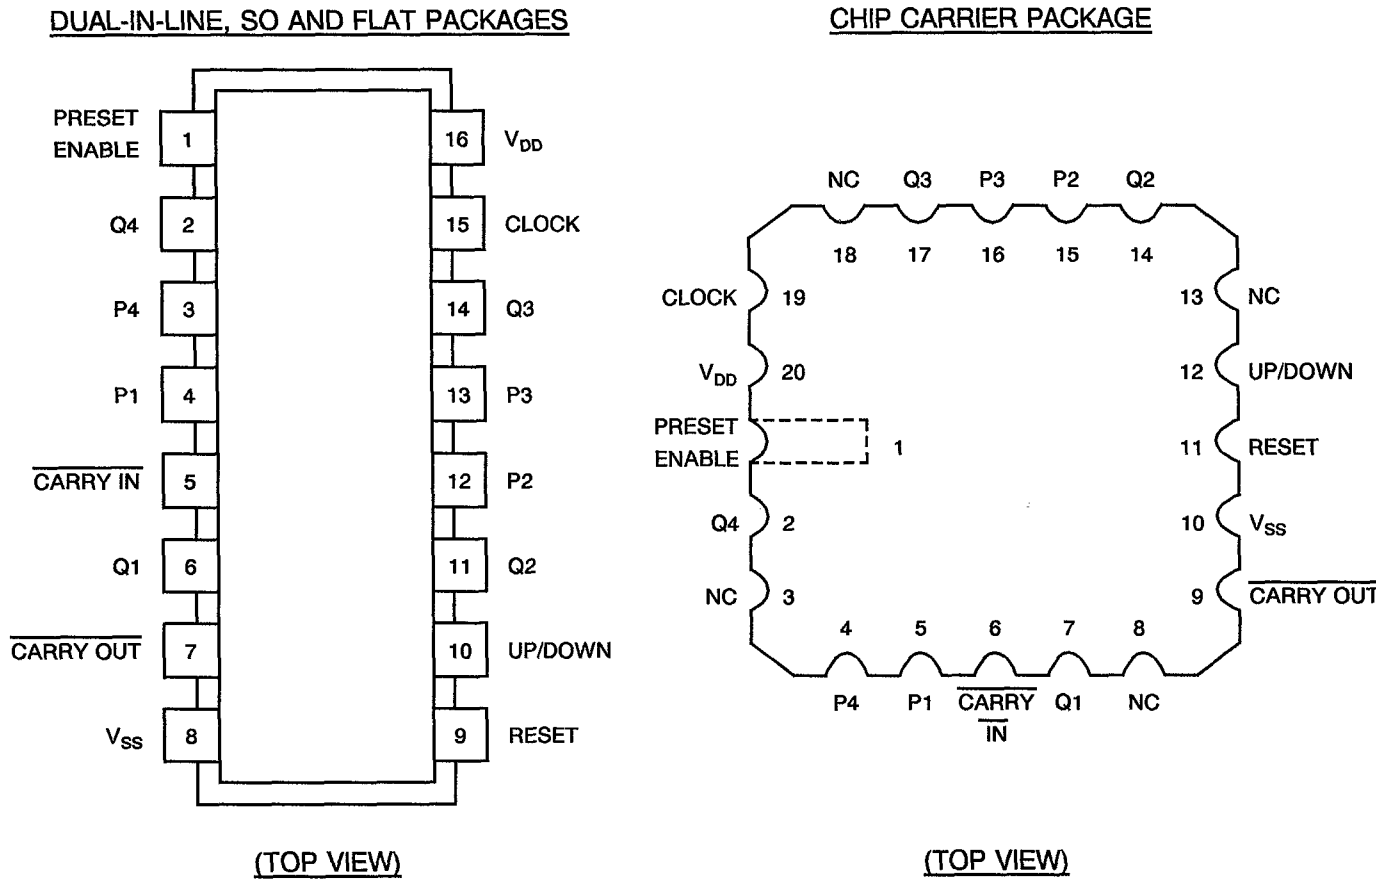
DUAL-IN-LINE, SO AND FLAT PACKAGES

PRESET ENABLE 1
Q4 2
P4 3
P1 4
$\overline{\text{CARRY IN}}$ 5
Q1 6
$\overline{\text{CARRY OUT}}$ 7
$V_{SS}$ 8

16 $V_{DD}$
15 CLOCK
14 Q3
13 P3
12 P2
11 Q2
10 UP/DOWN
9 RESET

(TOP VIEW)

CHIP CARRIER PACKAGE

NC Q3 P3 P2 Q2
18 17 16 15 14

CLOCK 19
$V_{DD}$ 20
PRESET ENABLE 1
Q4 2
NC 3

13 NC
12 UP/DOWN
11 RESET
10 $V_{SS}$
9 $\overline{\text{CARRY OUT}}$

4 5 6 7 8
P4 P1 $\overline{\text{CARRY IN}}$ Q1 NC

(TOP VIEW)